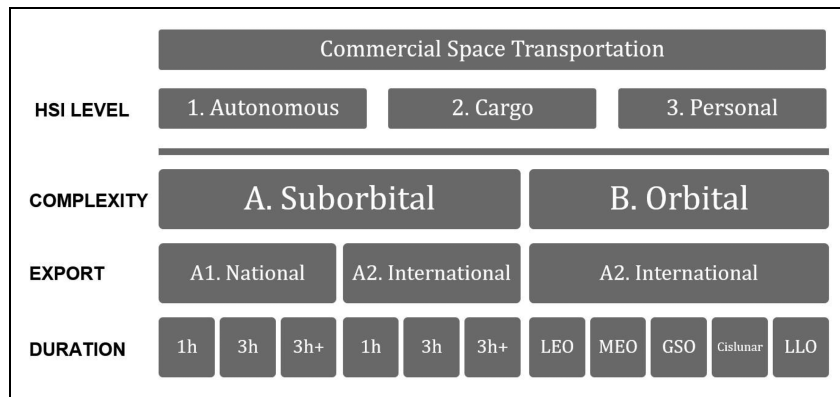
Commercial Space Transportation

HSI LEVEL
1. Autonomous
2. Cargo
3. Personal

COMPLEXITY
A. Suborbital
B. Orbital

EXPORT
A1. National
A2. International
A2. International

DURATION
1h
3h
3h+
1h
3h
3h+
LEO
MEO
GSO
Cislunar
LLO